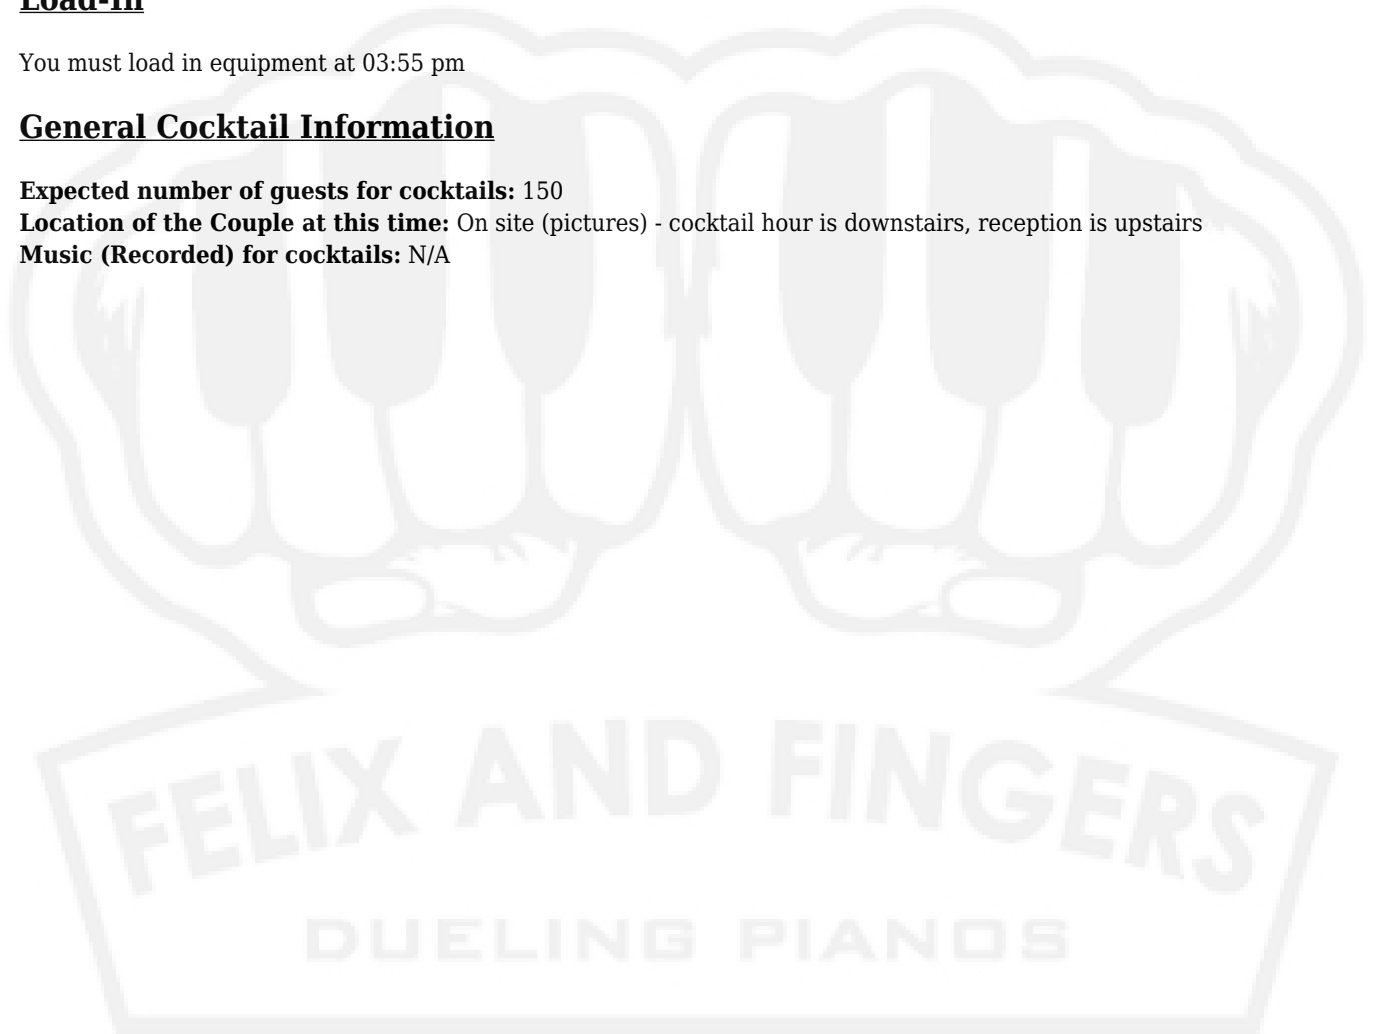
**Load-In**

You must load in equipment at 03:55 pm

**General Cocktail Information**

**Expected number of guests for cocktails:** 150
**Location of the Couple at this time:** On site (pictures) - cocktail hour is downstairs, reception is upstairs
**Music (Recorded) for cocktails:** N/A

FELIX AND FINGERS

DUELING PIANOS